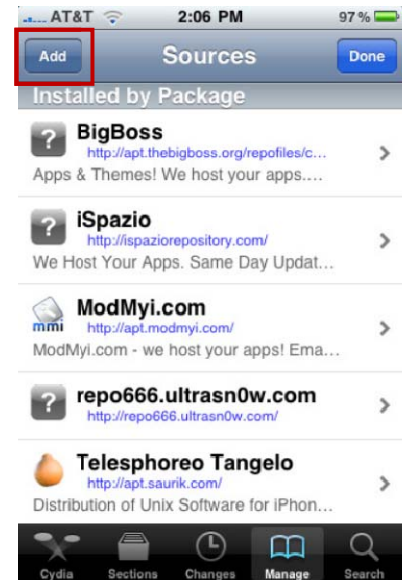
AT&T 2:06 PM 97 %

Add Sources Done

Installed by Package

BigBoss
http://apt.thebigboss.org/repofiles/c...
Apps & Themes! We host your apps....

iSpazio
http://ispaziorepository.com/
We Host Your Apps. Same Day Updat...

mmi ModMyi.com
http://apt.modmyi.com/
ModMyi.com - we host your apps! Ema...

repo666.ultrasn0w.com
http://repo666.ultrasn0w.com/

Telesphoreo Tangelo
http://apt.saurik.com/
Distribution of Unix Software for iPhon...

Cydia Sections Changes Manage Search